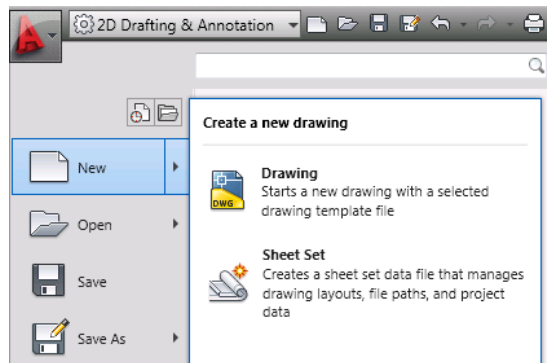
2D Drafting & Annotation

Create a new drawing

New

Drawing
Starts a new drawing with a selected drawing template file

DWG

Open

Sheet Set
Creates a sheet set data file that manages drawing layouts, file paths, and project data

Save

Save As